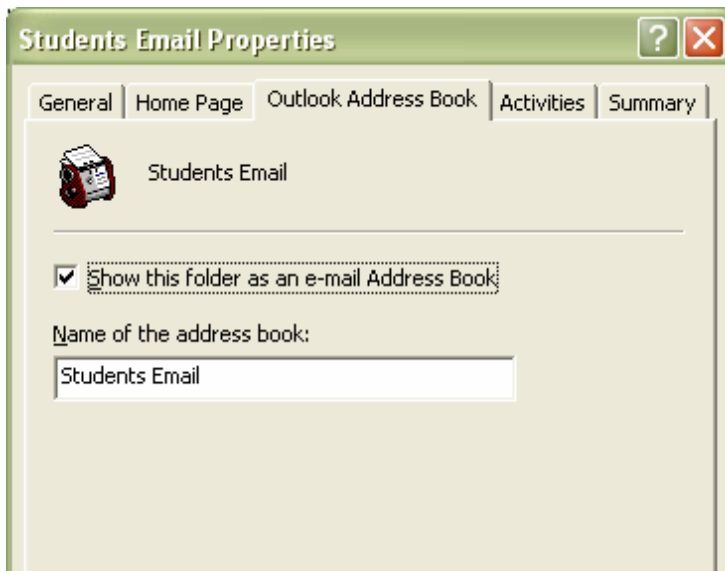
Students Email Properties

?

General | Home Page | Outlook Address Book | Activities | Summary

Students Email

☑ Show this folder as an e-mail Address Book

Name of the address book:

Students Email